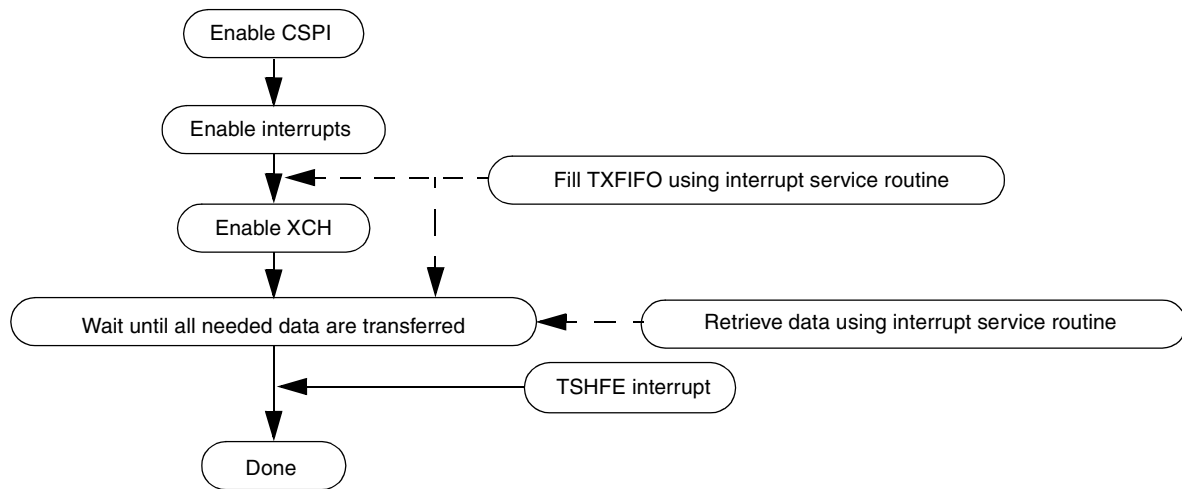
Enable CSPI

Enable interrupts

Fill TXFIFO using interrupt service routine

Enable XCH

Wait until all needed data are transferred

Retrieve data using interrupt service routine

TSHFE interrupt

Done